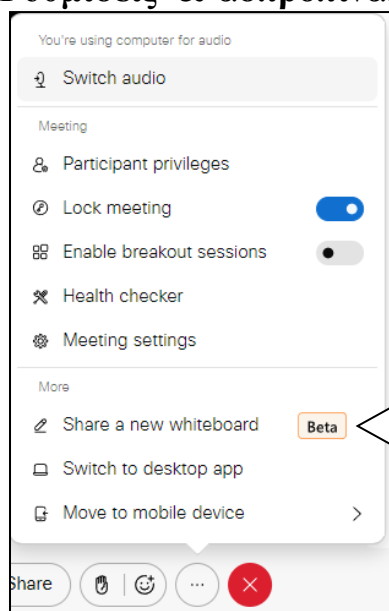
You're using computer for audio

Switch audio

Meeting

Participant privileges

Lock meeting

Enable breakout sessions

Health checker

Meeting settings

More

Share a new whiteboard Beta

Switch to desktop app

Move to mobile device

Share